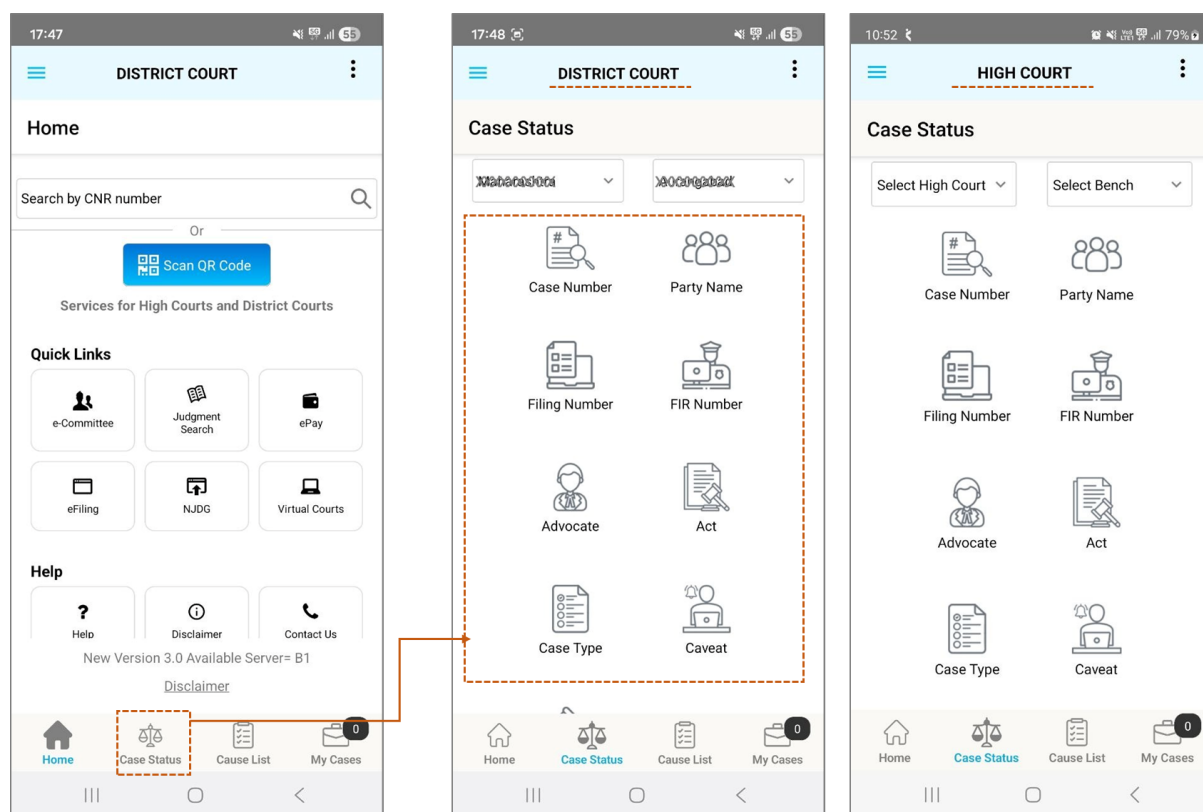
17:47

DISTRICT COURT

Home

Search by CNR number

Or

Scan QR Code

Services for High Courts and District Courts

Quick Links

e-Committee

Judgment Search

ePay

eFiling

NJDG

Virtual Courts

Help

Help

Disclaimer

Contact Us

New Version 3.0 Available Server= B1

Disclaimer

Home

Case Status

Cause List

My Cases

0

17:48

DISTRICT COURT

Case Status

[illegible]

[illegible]

Case Number

Party Name

Filing Number

FIR Number

Advocate

Act

Case Type

Caveat

Home

Case Status

Cause List

My Cases

0

10:52

79%

HIGH COURT

Case Status

Select High Court

Select Bench

Case Number

Party Name

Filing Number

FIR Number

Advocate

Act

Case Type

Caveat

Home

Case Status

Cause List

My Cases

0